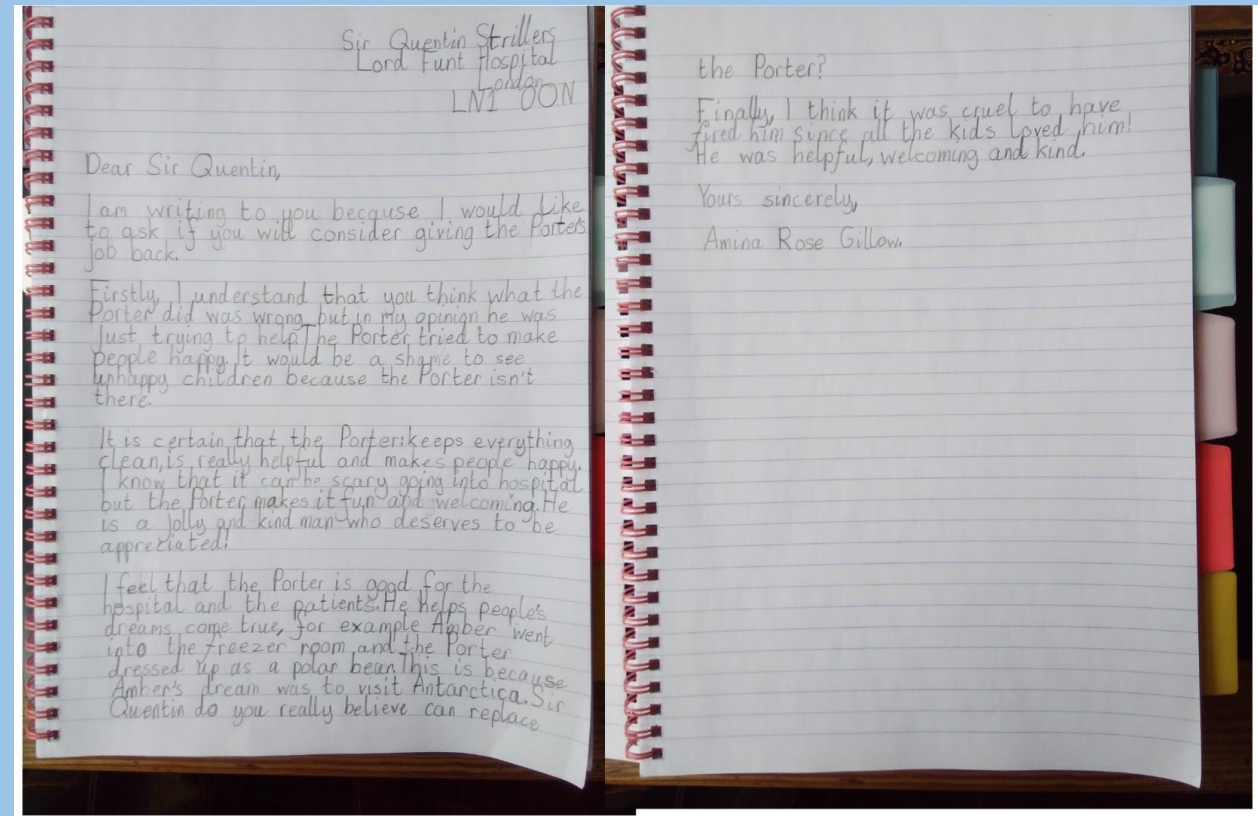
Sir Quentin Strillers
Lord Funt Hospital
London
LN1 0ON

Dear Sir Quentin,

I am writing to you because I would like to ask if you will consider giving the Porters job back.

Firstly, I understand that you think what the Porter did was wrong but in my opinion he was just trying to help. The Porter tried to make people happy. It would be a shame to see unhappy children because the Porter isn't there.

It is certain that the Porter keeps everything clean, is really helpful and makes people happy. I know that it can be scary going into hospital but the Porter makes it fun and welcoming. He is a jolly and kind man who deserves to be appreciated!

I feel that the Porter is good for the hospital and the patients. He helps people's dreams come true, for example Amber went into the freezer room and the Porter dressed up as a polar bear. This is because Amber's dream was to visit Antarctica. Sir Quentin do you really believe can replace the Porter?

Finally, I think it was cruel to have fired him since all the kids loved him! He was helpful, welcoming and kind.

Yours sincerely,

Amina Rose Gillow.